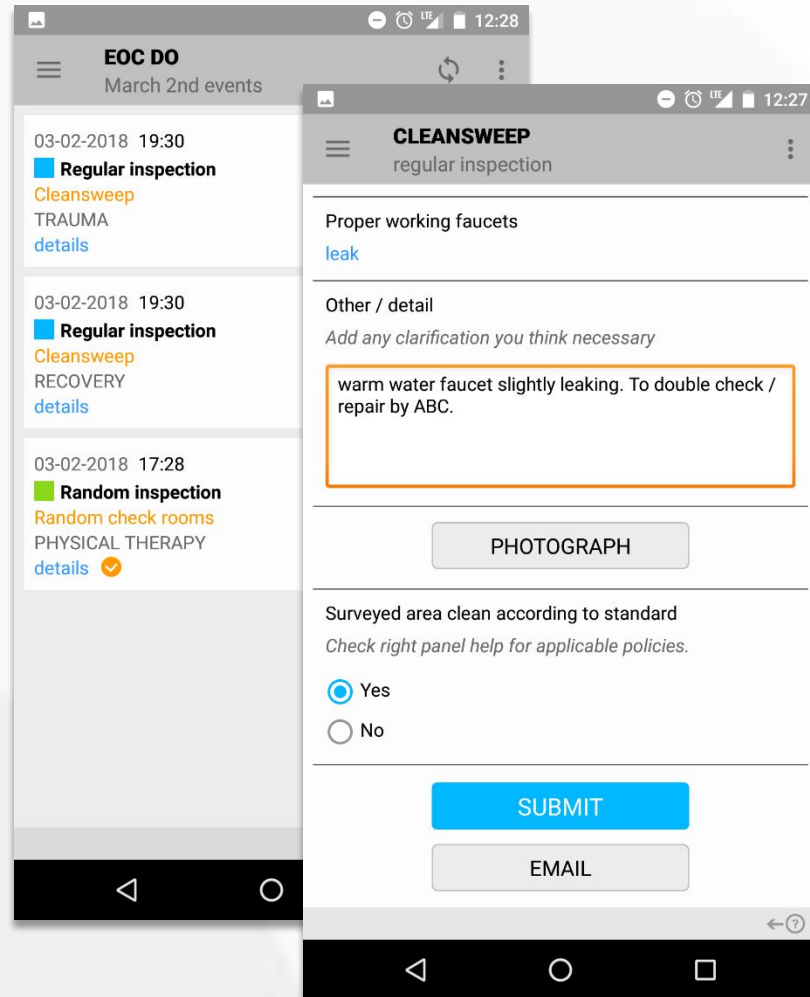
LTE 12:28

EOC DO
March 2nd events

03-02-2018 19:30
Regular inspection
Cleansweep
TRAUMA
details

03-02-2018 19:30
Regular inspection
Cleansweep
RECOVERY
details

03-02-2018 17:28
Random inspection
Random check rooms
PHYSICAL THERAPY
details

LTE 12:27

CLEANSWEEP
regular inspection

Proper working faucets
leak

Other / detail
Add any clarification you think necessary

warm water faucet slightly leaking. To double check / repair by ABC.

PHOTOGRAPH

Surveyed area clean according to standard
Check right panel help for applicable policies.

Yes
No

SUBMIT

EMAIL

←?